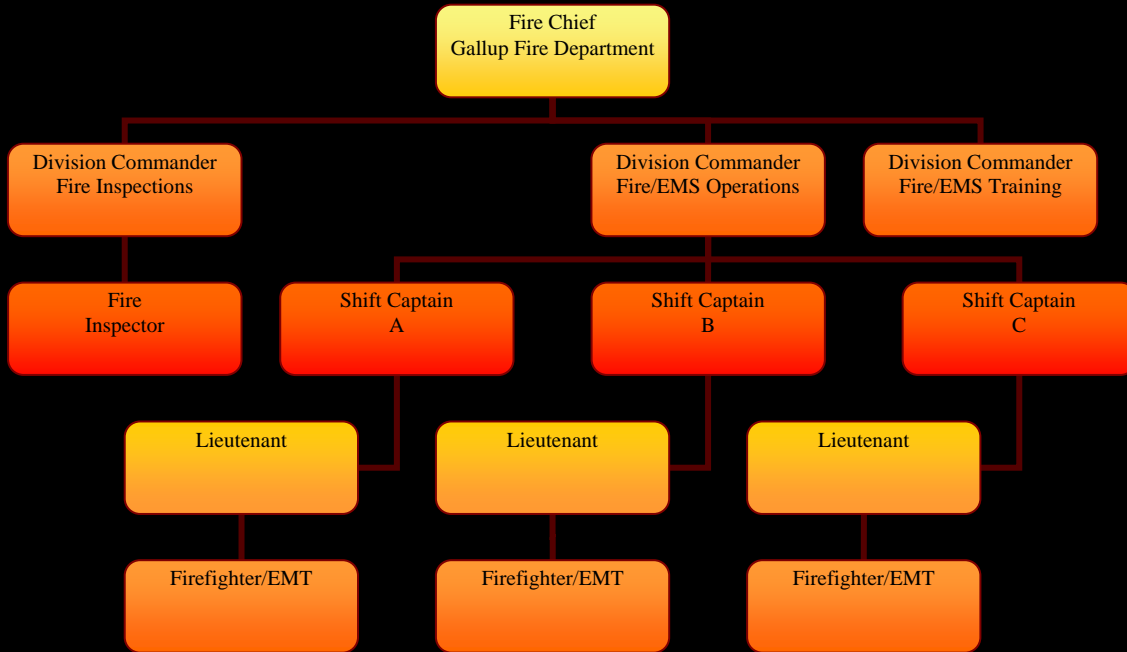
Fire Chief
Gallup Fire Department

Division Commander
Fire Inspections

Division Commander
Fire/EMS Operations

Division Commander
Fire/EMS Training

Fire
Inspector

Shift Captain
A

Shift Captain
B

Shift Captain
C

Lieutenant

Lieutenant

Lieutenant

Firefighter/EMT

Firefighter/EMT

Firefighter/EMT